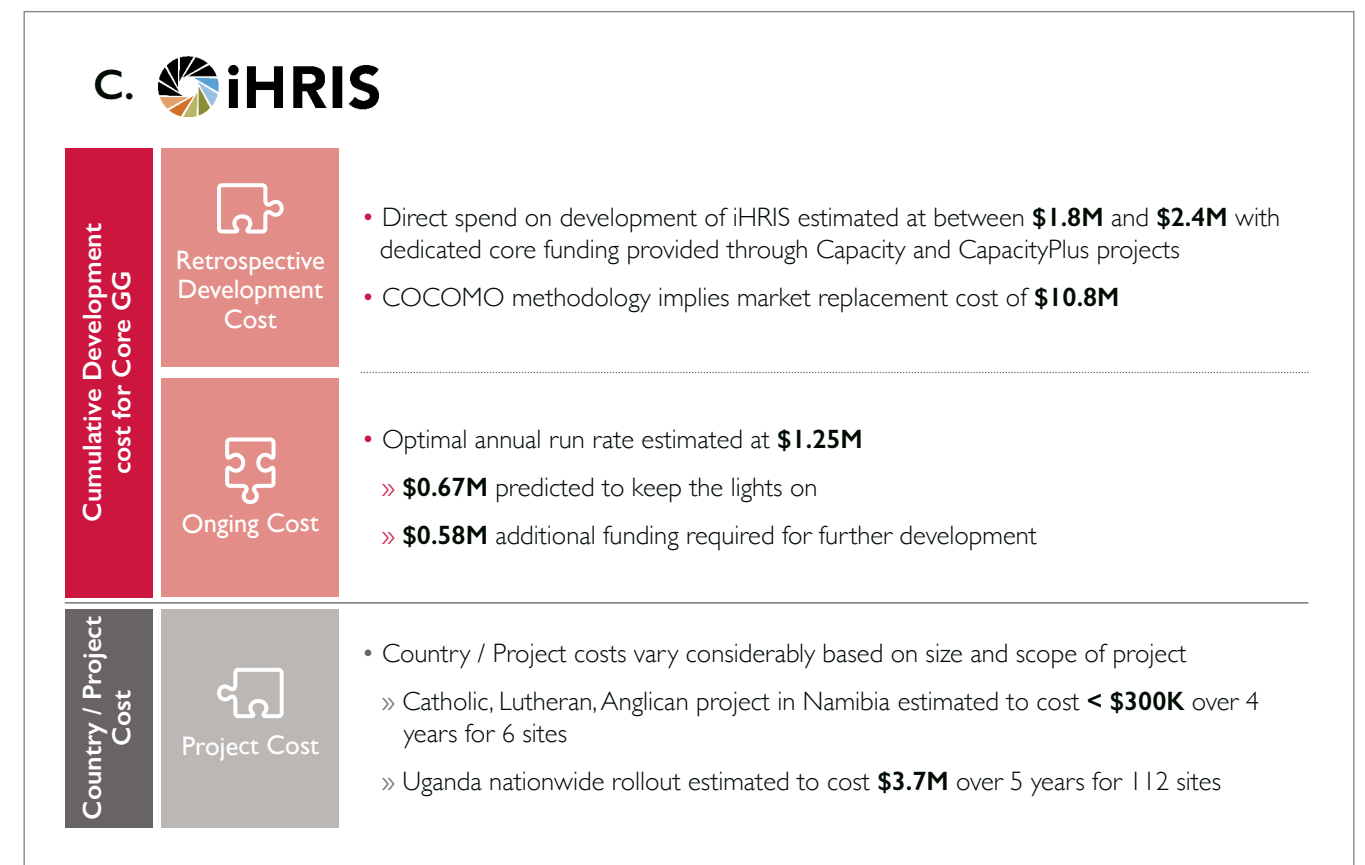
C. iHRIS

Cumulative Development cost for Core GG

Retrospective Development Cost

• Direct spend on development of iHRIS estimated at between **\$1.8M** and **\$2.4M** with dedicated core funding provided through Capacity and CapacityPlus projects

• COCOMO methodology implies market replacement cost of **\$10.8M**

Onging Cost

• Optimal annual run rate estimated at **\$1.25M**

» **\$0.67M** predicted to keep the lights on

» **\$0.58M** additional funding required for further development

Country / Project Cost

Project Cost

• Country / Project costs vary considerably based on size and scope of project

» Catholic, Lutheran, Anglican project in Namibia estimated to cost **< \$300K** over 4 years for 6 sites

» Uganda nationwide rollout estimated to cost **\$3.7M** over 5 years for 112 sites